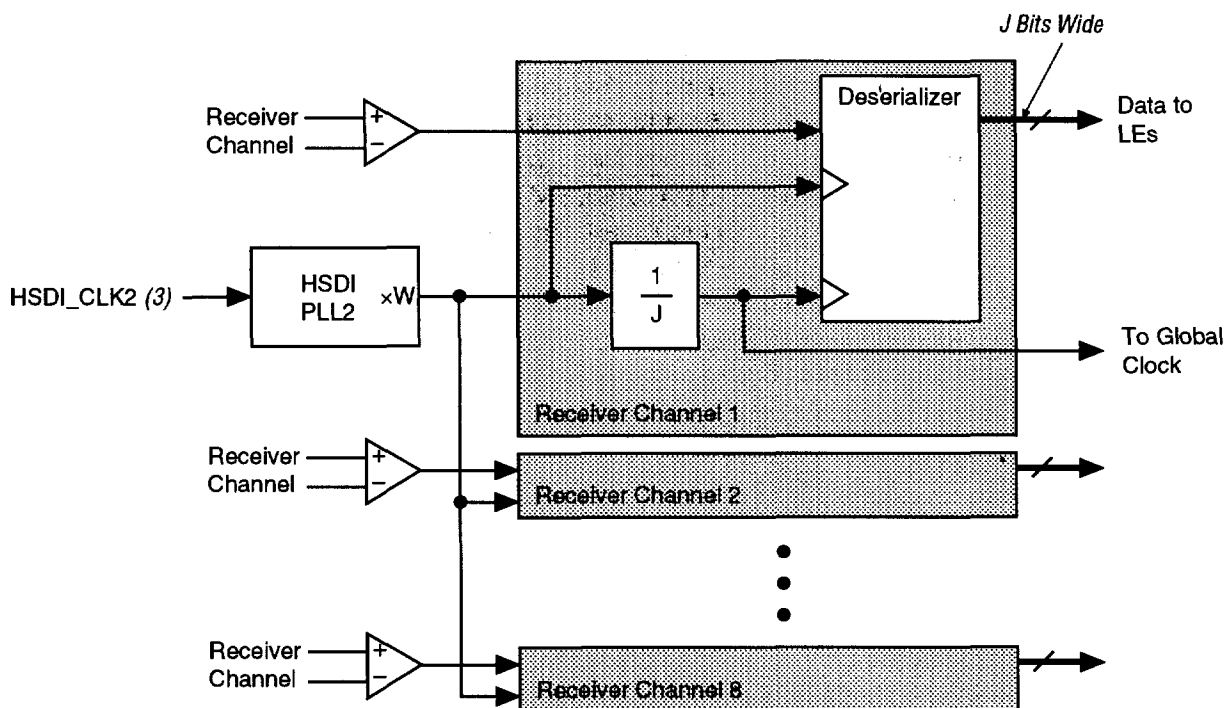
J Bits Wide

Receiver Channel

+

−

Deserializer

Data to LEs

HSDI_CLK2 (3)

HSDI PLL2

×W

$\frac{1}{J}$

To Global Clock

Receiver Channel 1

Receiver Channel

+

−

Receiver Channel 2

Receiver Channel

+

−

Receiver Channel 8